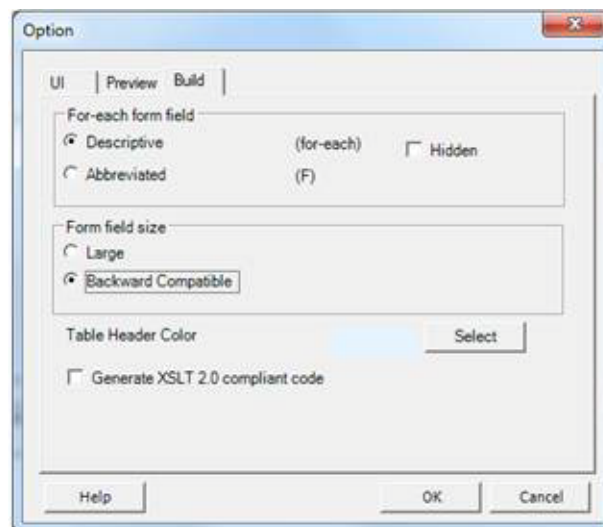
Option

UI | Preview | Build

For-each form field
Descriptive (for-each) Hidden
Abbreviated (F)

Form field size
Large
Backward Compatible

Table Header Color Select

Generate XSLT 2.0 compliant code

Help OK Cancel